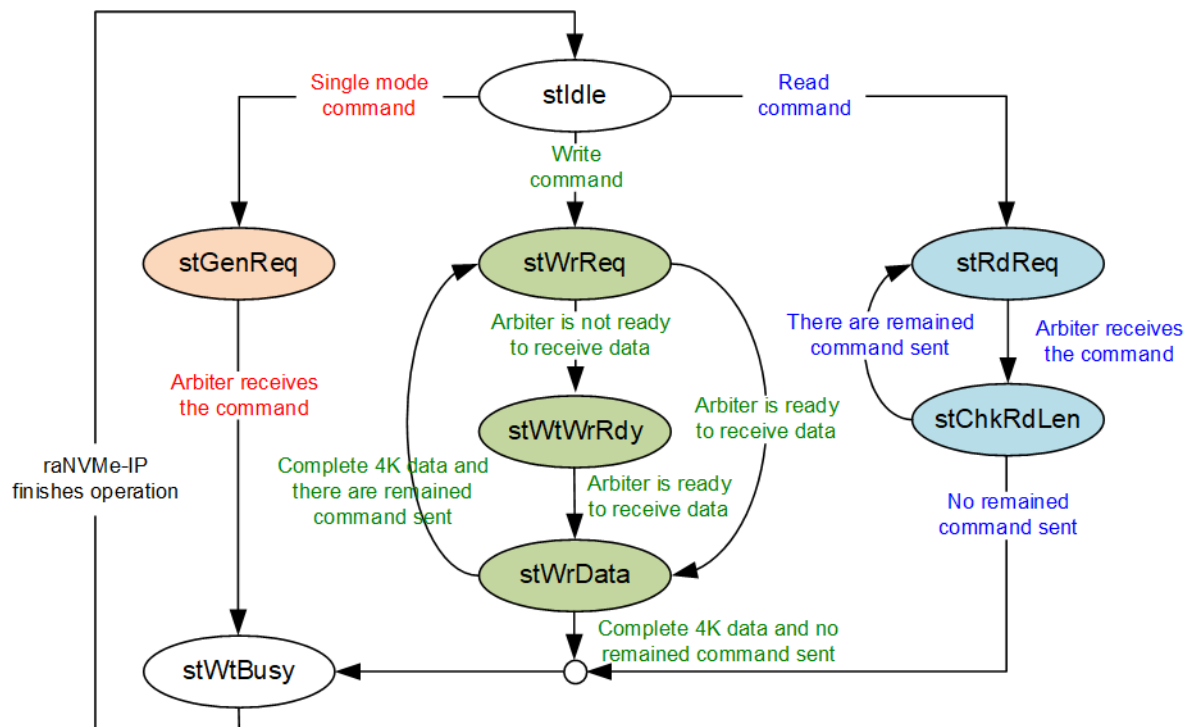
stIdle

Single mode command

Read command

Write command

stGenReq

stWrReq

stRdReq

Arbiter is not ready to receive data

There are remained command sent

Arbiter receives the command

Arbiter receives the command

stWtWrRdy

Arbiter is ready to receive data

stChkRdLen

raNVMe-IP finishes operation

Complete 4K data and there are remained command sent

Arbiter is ready to receive data

No remained command sent

stWrData

Complete 4K data and no remained command sent

stWtBusy